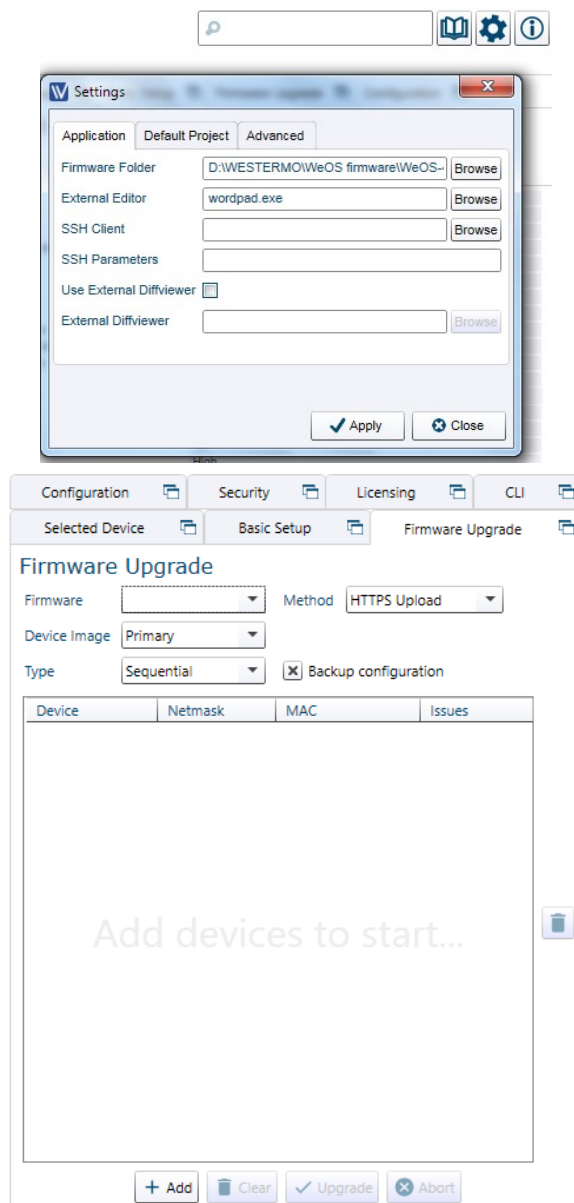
Settings

Application | Default Project | Advanced

Firmware Folder D:\WESTERMO\WeOS firmware\WeOS-- Browse
External Editor wordpad.exe Browse
SSH Client Browse
SSH Parameters
Use External Diffviewer
External Diffviewer Browse

Apply Close

Configuration | Security | Licensing | CLI
Selected Device | Basic Setup | Firmware Upgrade

Firmware Upgrade
Firmware Method HTTPS Upload
Device Image Primary
Type Sequential Backup configuration

| Device | Netmask | MAC | Issues |
|---|---|---|---|

Add devices to start...

Add Clear Upgrade Abort